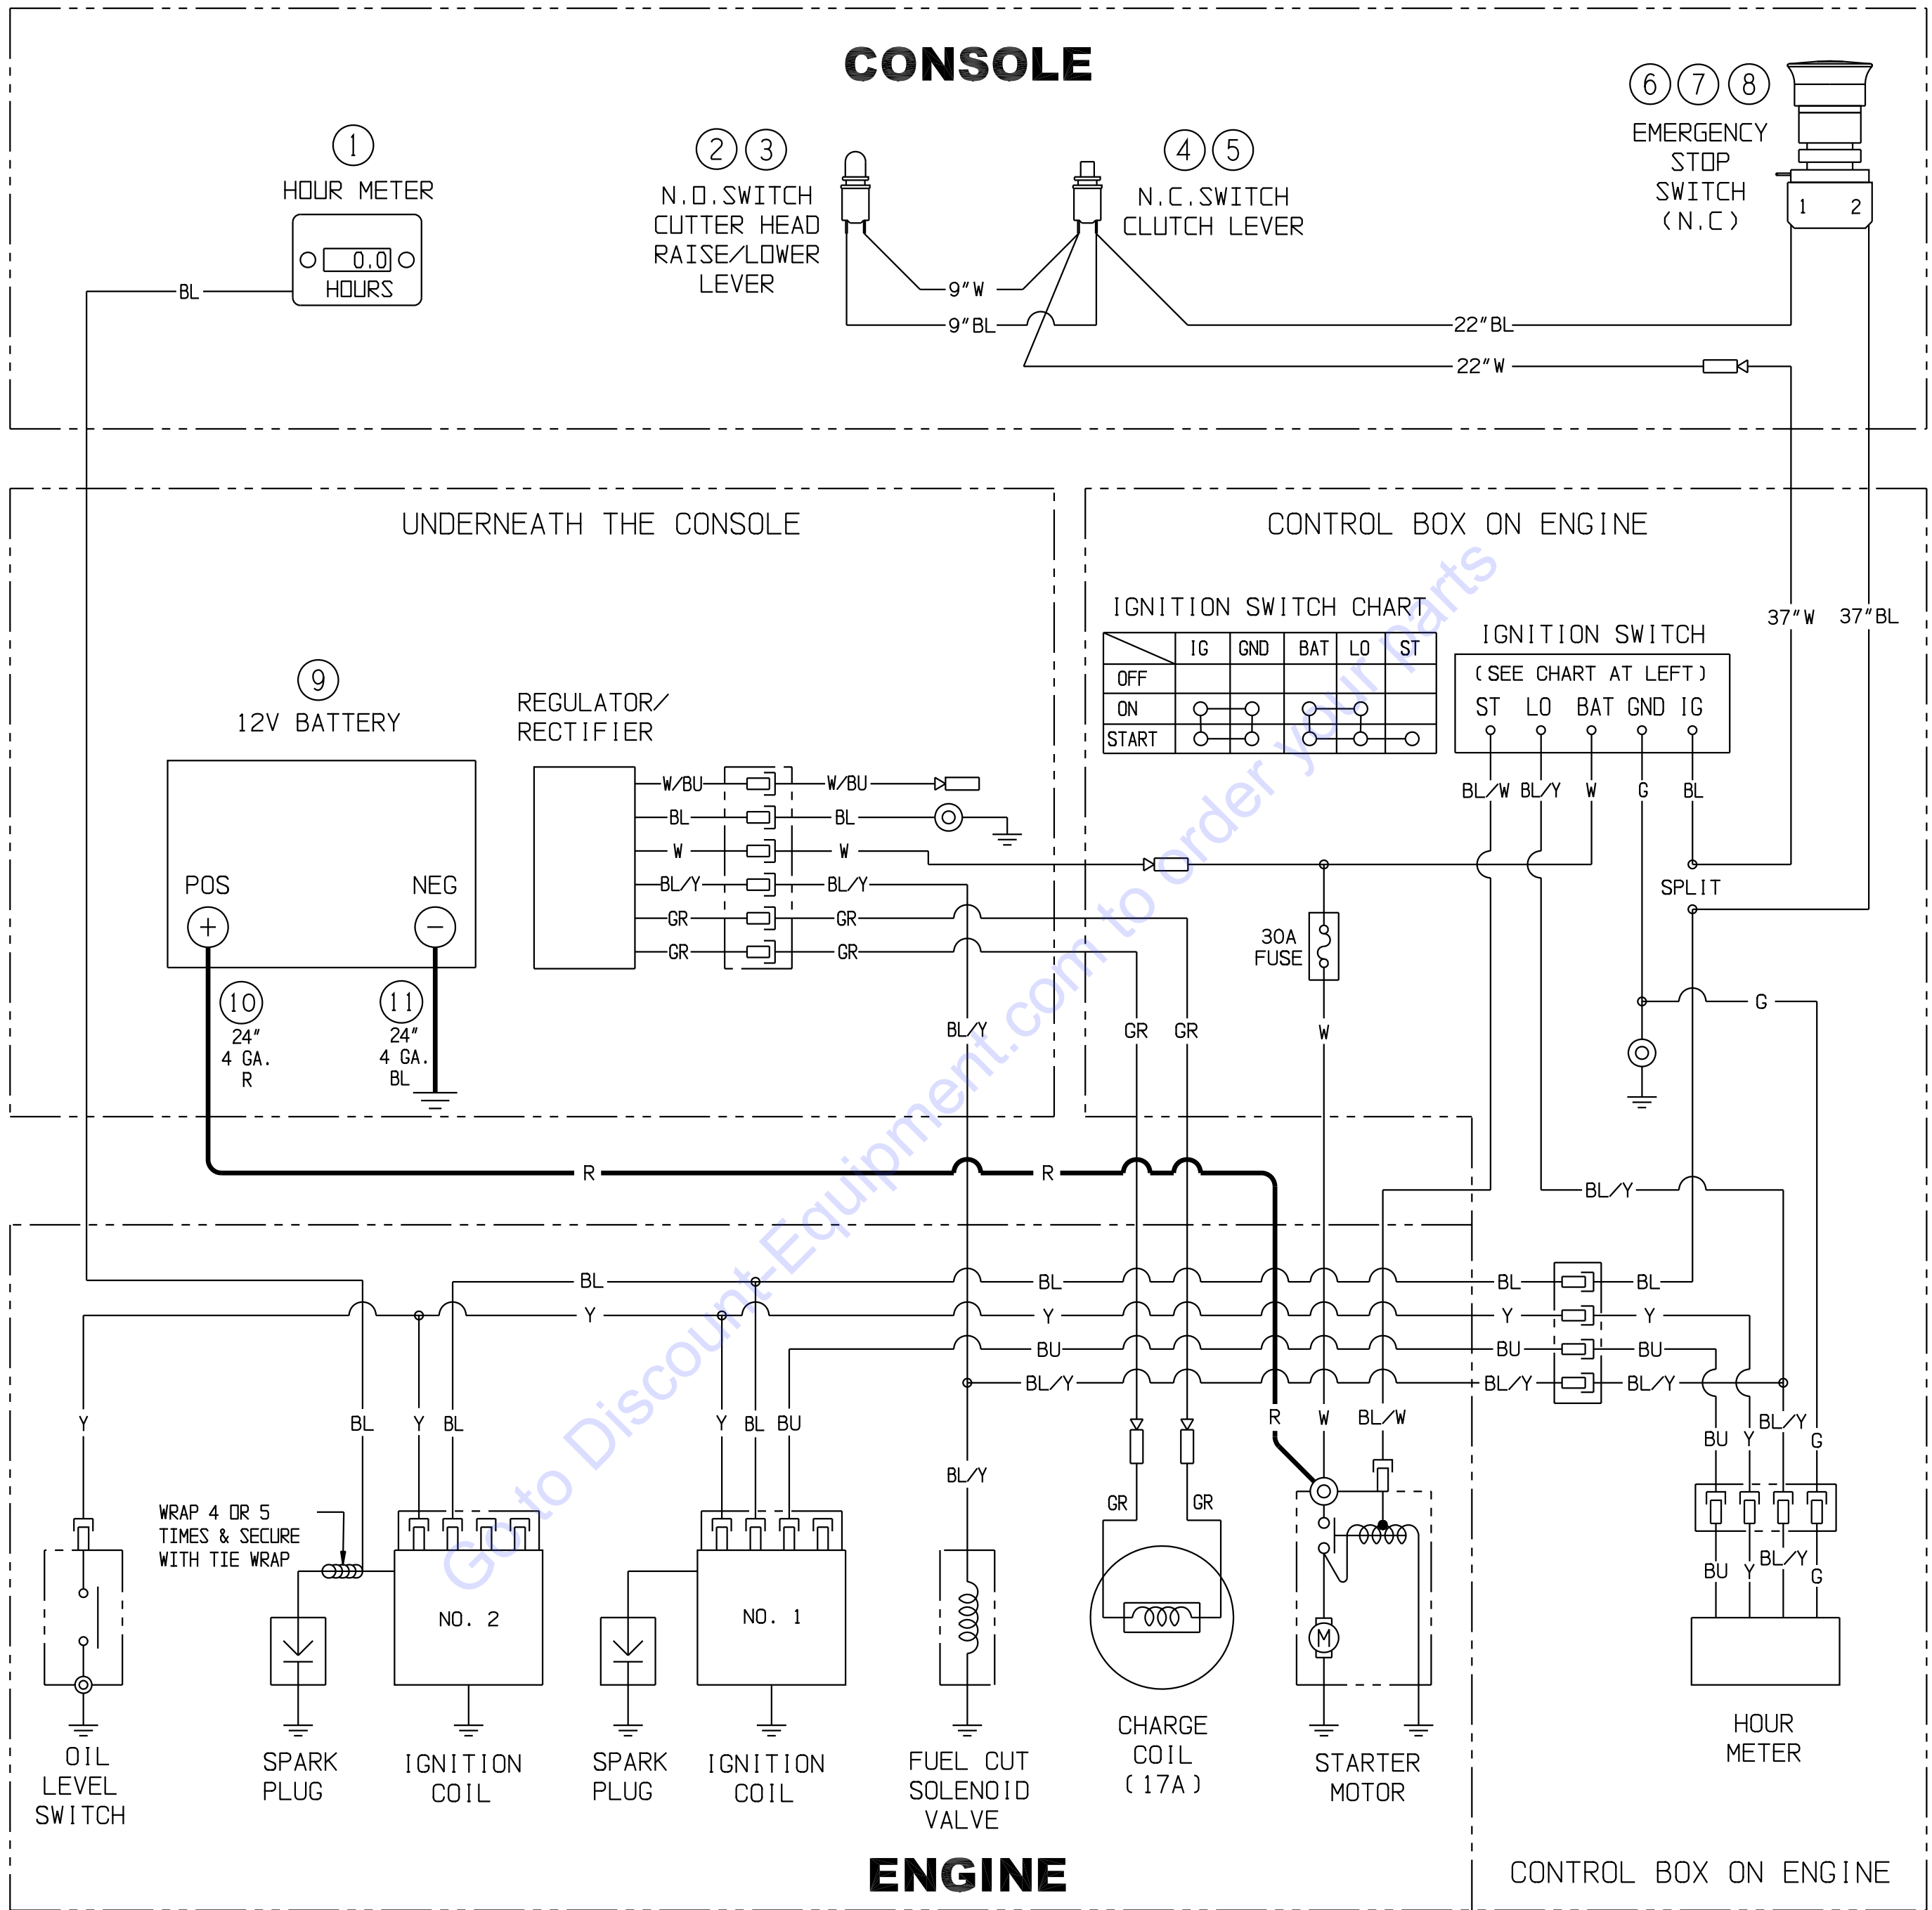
CONSOLE

1
HOUR METER
0.0
HOURS
BL

2 3
N.O.SWITCH
CUTTER HEAD
RAISE/LOWER
LEVER

4 5
N.C.SWITCH
CLUTCH LEVER

6 7 8
EMERGENCY
STOP
SWITCH
(N.C)
1 2

9"W
9"BL
22"BL
22"W

UNDERNEATH THE CONSOLE

CONTROL BOX ON ENGINE

IGNITION SWITCH CHART

| | IG | GND | BAT | LO | ST |
|---|---|---|---|---|---|
| OFF | | | | | |
| ON | | | | | |
| START | | | | | |

IGNITION SWITCH
(SEE CHART AT LEFT)
ST LO BAT GND IG

37"W 37"BL

9
12V BATTERY
POS
NEG

REGULATOR/
RECTIFIER

W/BU W/BU
BL BL
W W
BL/Y BL/Y
GR GR
GR GR

BL/W BL/Y W G BL
SPLIT

30A
FUSE

10
24"
4 GA.
R

11
24"
4 GA.
BL

BL/Y GR GR W G

R R

BL/Y

BL BL BL BL
Y Y Y Y
BU BU BU
BL/Y BL/Y BL/Y

Y BL Y BL Y BL BU R W BL/W BU Y BL/Y G

WRAP 4 OR 5
TIMES & SECURE
WITH TIE WRAP

NO. 2
NO. 1

BL/Y
GR GR
M
BU Y BL/Y G

OIL
LEVEL
SWITCH

SPARK
PLUG

IGNITION
COIL

SPARK
PLUG

IGNITION
COIL

FUEL CUT
SOLENOID
VALVE

CHARGE
COIL
(17A)

STARTER
MOTOR

HOUR
METER

ENGINE

CONTROL BOX ON ENGINE